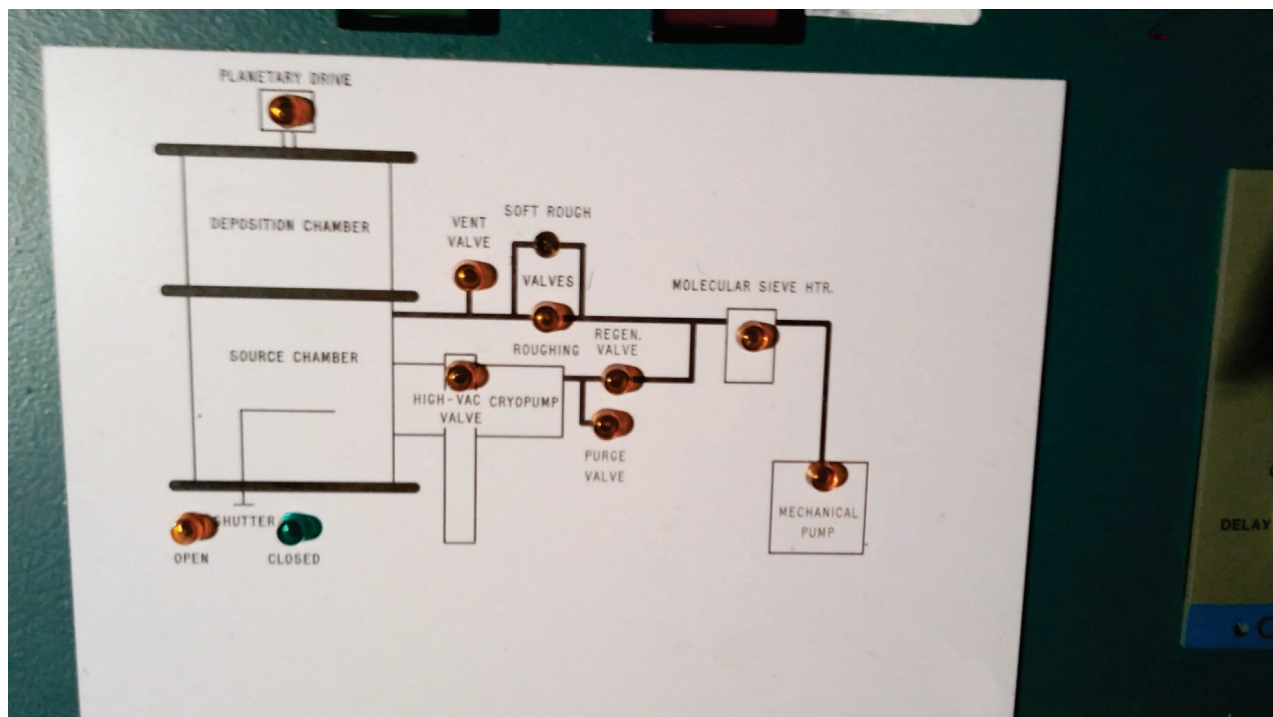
PLANETARY DRIVE

DEPOSITION CHAMBER

VENT VALVE

SOFT ROUGH

VALVES

ROUGHING

REGEN. VALVE

MOLECULAR SIEVE HTR.

SOURCE CHAMBER

HIGH-VAC VALVE

CRYOPUMP

PURGE VALVE

SHUTTER

OPEN

CLOSED

MECHANICAL PUMP

DELAY